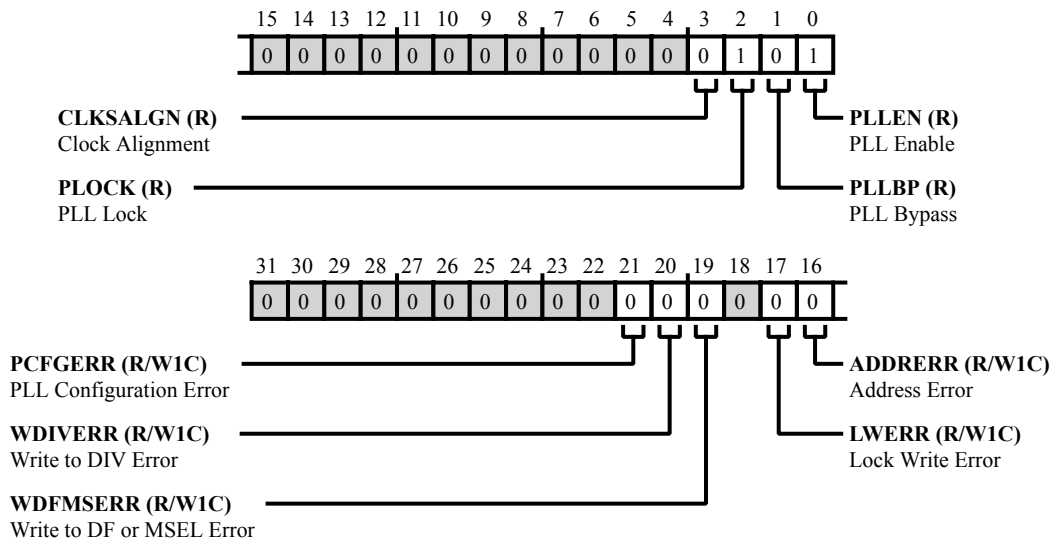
15 14 13 12 11 10 9 8 7 6 5 4 3 2 1 0

| 0 | 0 | 0 | 0 | 0 | 0 | 0 | 0 | 0 | 0 | 0 | 0 | 0 | 1 | 0 | 1 |
|---|---|---|---|---|---|---|---|---|---|---|---|---|---|---|---|

**CLKSALGN (R)**
Clock Alignment

**PLOCK (R)**
PLL Lock

**PLLEN (R)**
PLL Enable

**PLLBP (R)**
PLL Bypass

31 30 29 28 27 26 25 24 23 22 21 20 19 18 17 16

| 0 | 0 | 0 | 0 | 0 | 0 | 0 | 0 | 0 | 0 | 0 | 0 | 0 | 0 | 0 | 0 |
|---|---|---|---|---|---|---|---|---|---|---|---|---|---|---|---|

**PCFGERR (R/W1C)**
PLL Configuration Error

**WDIVERR (R/W1C)**
Write to DIV Error

**WDFMSERR (R/W1C)**
Write to DF or MSEL Error

**ADDRERR (R/W1C)**
Address Error

**LWERR (R/W1C)**
Lock Write Error